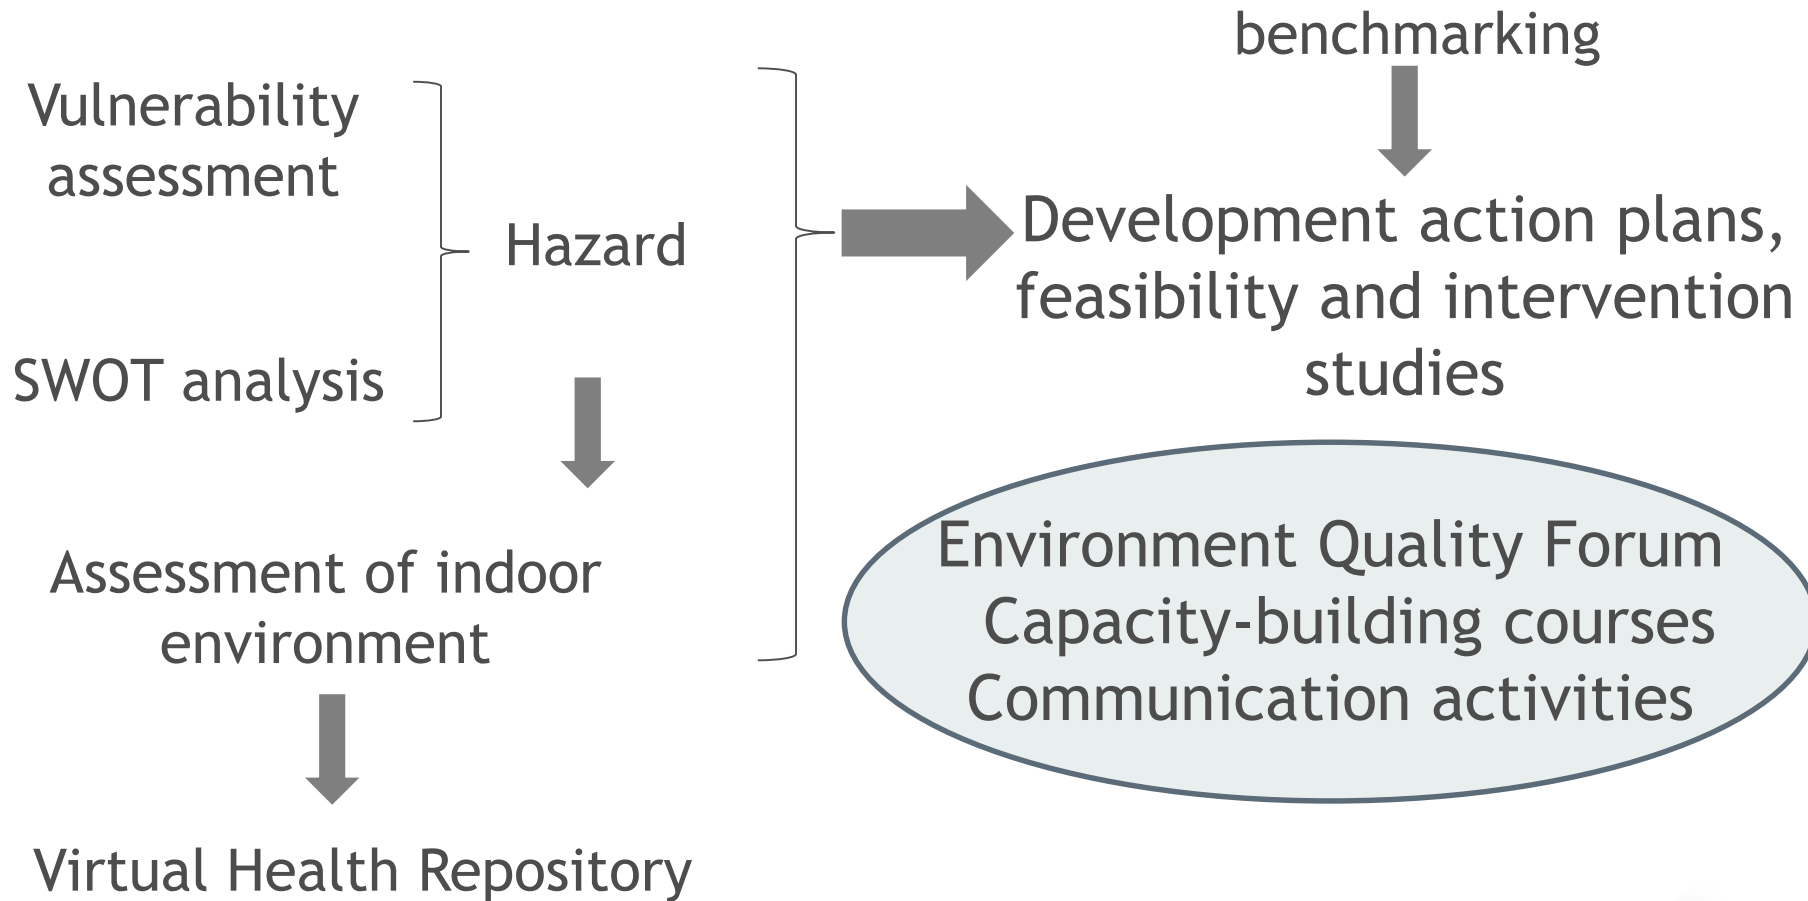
benchmarking

Vulnerability assessment

SWOT analysis

Hazard

Development action plans, feasibility and intervention studies

Assessment of indoor environment

Environment Quality Forum
Capacity-building courses
Communication activities

Virtual Health Repository